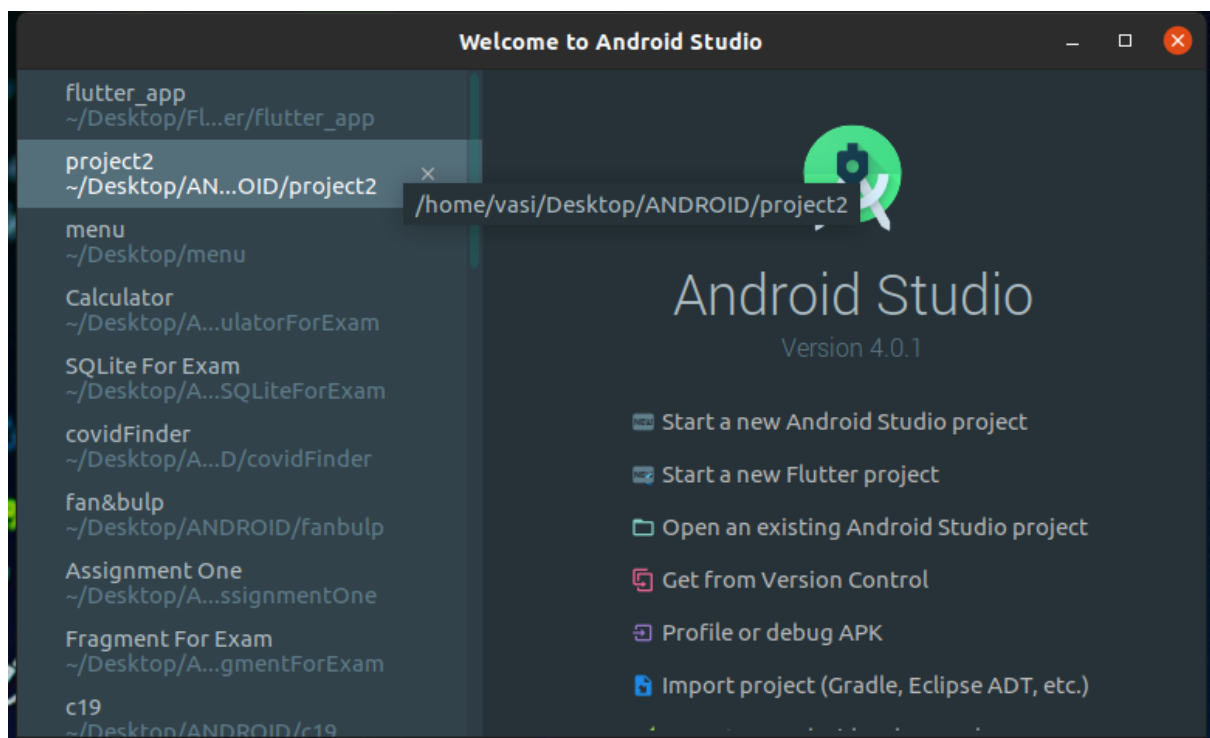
Welcome to Android Studio

flutter_app
~/Desktop/Fl...er/flutter_app

project2
~/Desktop/AN...OID/project2

/home/vasi/Desktop/ANDROID/project2

menu
~/Desktop/menu

Calculator
~/Desktop/A...ulatorForExam

SQLite For Exam
~/Desktop/A...SQLiteForExam

covidFinder
~/Desktop/A...D/covidFinder

fan&bulp
~/Desktop/ANDROID/fanbulp

Assignment One
~/Desktop/A...ssignmentOne

Fragment For Exam
~/Desktop/A...gmentForExam

c19
~/Desktop/ANDROID/c19

Android Studio

Version 4.0.1

Start a new Android Studio project

Start a new Flutter project

Open an existing Android Studio project

Get from Version Control

Profile or debug APK

Import project (Gradle, Eclipse ADT, etc.)

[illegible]